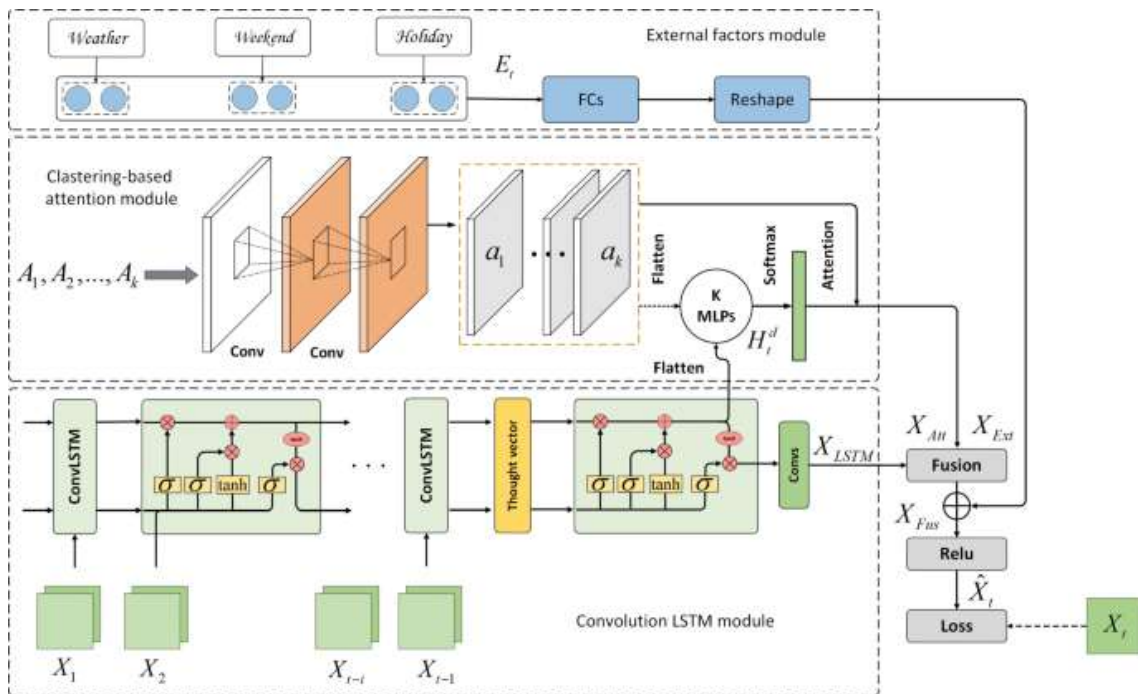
Weather

Weekend

Holiday

External factors module

$E_t$

FCs

Reshape

Clastering-based attention module

$A_1, A_2, ..., A_k$

Conv

Conv

$a_1$

$a_k$

Flatten

K MLPs

Softmax

Attention

$H_t^{cl}$

Flatten

ConvLSTM

$\sigma$ $\sigma$ tanh $\sigma$

ConvLSTM

Thought vector

$\sigma$ $\sigma$ tanh $\sigma$

Convs

$X_{LSTM}$

$X_{Att}$

$X_{Ext}$

Fusion

$X_{Fus}$

Relu

$\hat{X}_t$

Loss

$X_t$

Convolution LSTM module

$X_1$

$X_2$

$X_{t-i}$

$X_{t-1}$